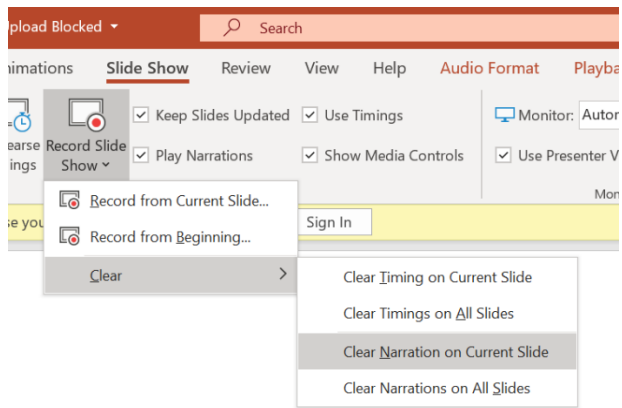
Upload Blocked
Search
imations Slide Show Review View Help Audio Format Playba
earse ings
Record Slide Show
Keep Slides Updated
Use Timings
Monitor: Autor
Play Narrations
Show Media Controls
Use Presenter V
Mon
se you
Sign In
Record from Current Slide...
Record from Beginning...
Clear
Clear Timing on Current Slide
Clear Timings on All Slides
Clear Narration on Current Slide
Clear Narrations on All Slides